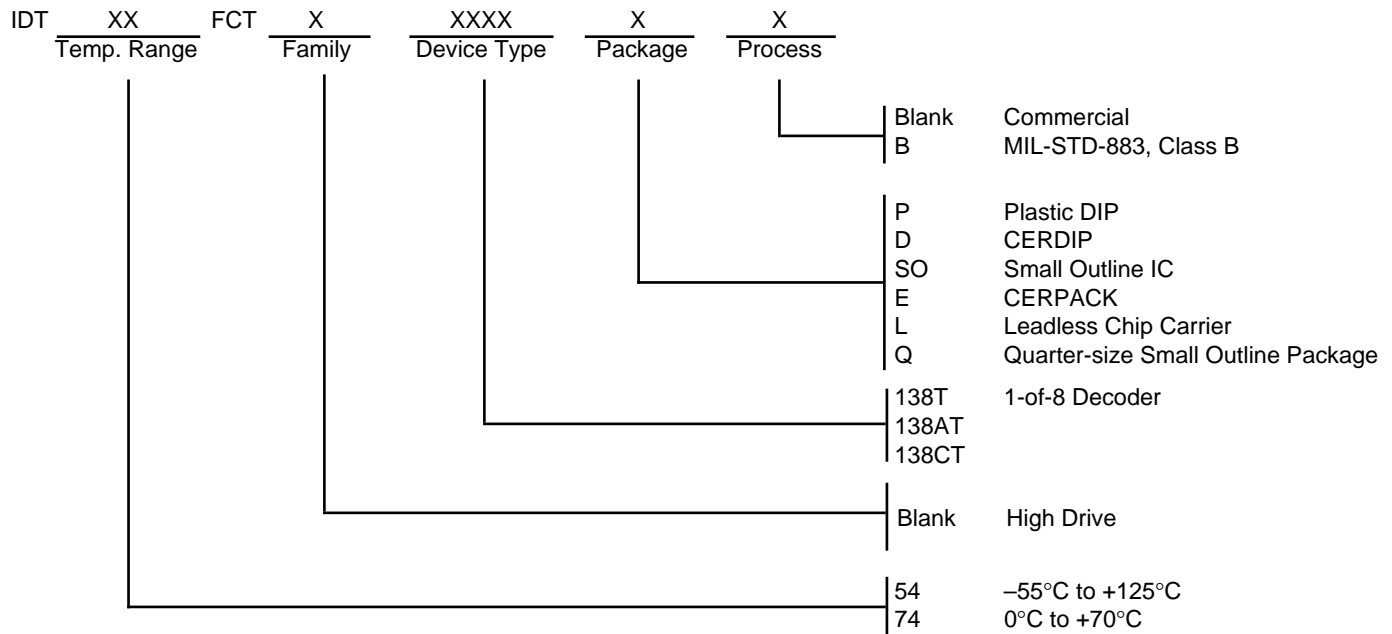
IDT XX FCT X XXXX X X
Temp. Range Family Device Type Package Process

Blank Commercial
B MIL-STD-883, Class B

P Plastic DIP
D CERDIP
SO Small Outline IC
E CERPACK
L Leadless Chip Carrier
Q Quarter-size Small Outline Package

138T 1-of-8 Decoder
138AT
138CT

Blank High Drive

54 –55°C to +125°C
74 0°C to +70°C